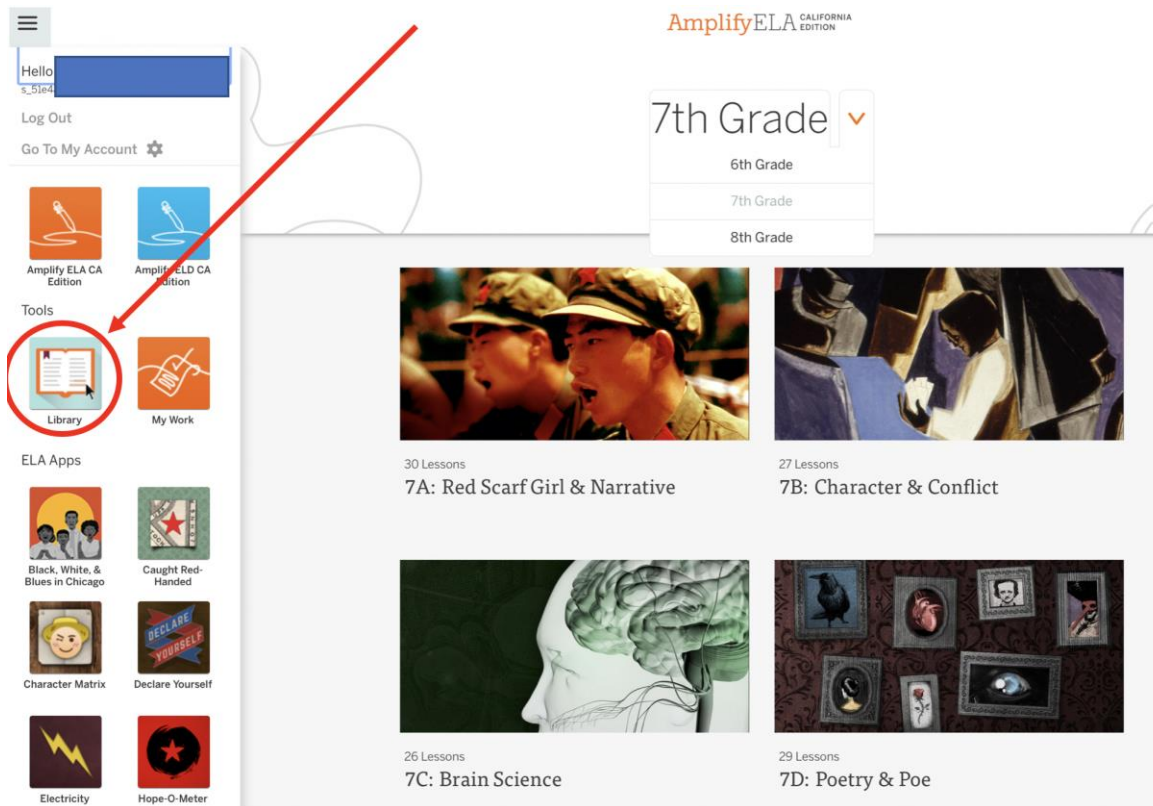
Hello
s_5le4

Log Out

Go To My Account

Amplify ELA CA Edition

Amplify ELD CA Edition

Tools

Library

My Work

ELA Apps

Black, White, & Blues in Chicago

Caught Red-Handed

Character Matrix

DECLARE YOURSELF

Declare Yourself

Electricity

Hope-O-Meter

AmplifyELA CALIFORNIA EDITION

7th Grade

6th Grade

7th Grade

8th Grade

30 Lessons
7A: Red Scarf Girl & Narrative

27 Lessons
7B: Character & Conflict

26 Lessons
7C: Brain Science

29 Lessons
7D: Poetry & Poe